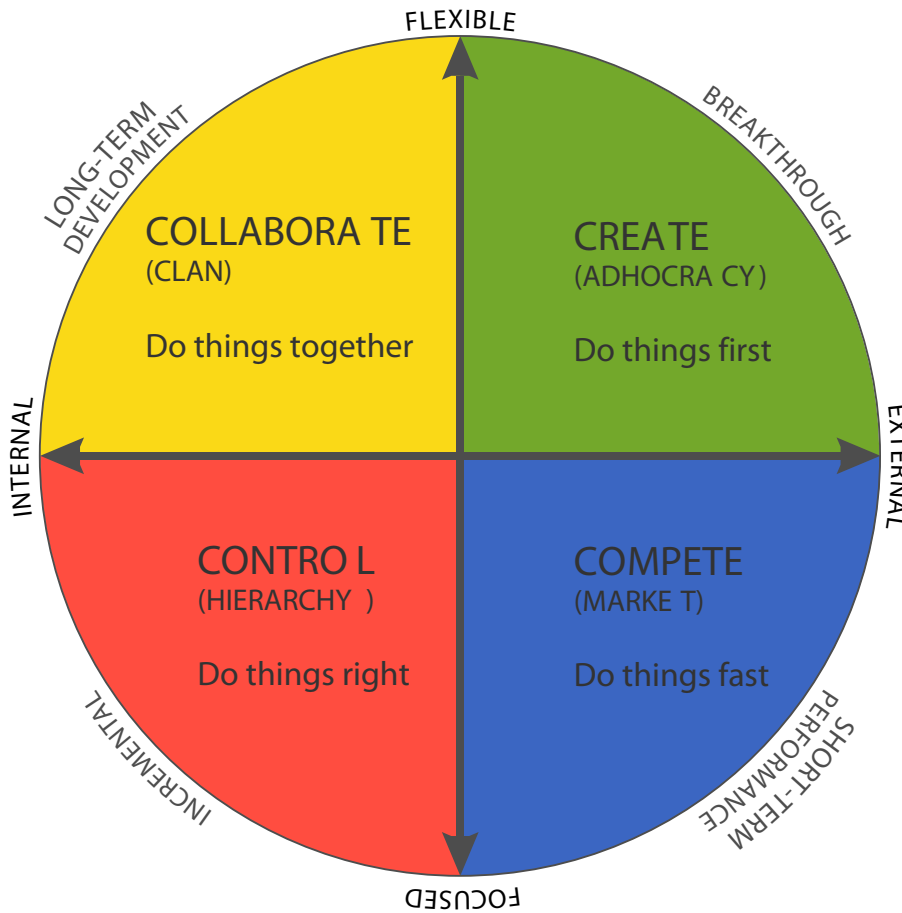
FLEXIBLE

LONG-TERM DEVELOPMENT

BREAKTHROUGH

COLLABORA TE
(CLAN)

Do things together

CREATE
(ADHOCRA CY)

Do things first

INTERNAL

EXTERNAL

CONTRO L
(HIERARCHY )

Do things right

COMPETE
(MARKE T)

Do things fast

INCREMENTAL

SHORT-TERM PERFORMANCE

FOCUSED